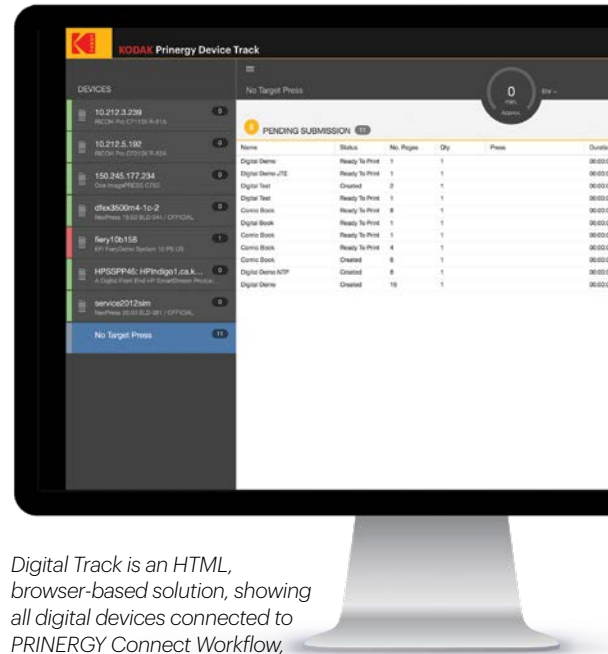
KODAK Prinergy Device Track

DEVICES

10.212.3.239 0
RICOH Pro C7110S R-81A

10.212.5.192 0
RICOH Pro C7210X R-83A

150.245.177.234 0
Oce imagePRESS C750

dfex3500m4-1c-2 0
NexPress 19.03 BLD 044 / OFFICIAL

fiery10b158 1
EFI Fiery Server System 10 PS US

HPSSPP46: HPIndigo1.ca.k... 0
A Digital Front End HP SmartStream Produc...

service2012sim 0
NexPress 20.03 BLD 081 / OFFICIAL

No Target Press 11

No Target Press

0
min
Approx

8hr

PENDING SUBMISSION 11

| Name | Status | No. Pages | Qty | Press | Duratio |
|---|---|---|---|---|---|
| Digital Demo | Ready To Print | 1 | 1 | | 00:00:0 |
| Digital Demo JTE | Ready To Print | 1 | 1 | | 00:00:0 |
| Digital Test | Created | 2 | 1 | | 00:00:0 |
| Digital Test | Ready To Print | 1 | 1 | | 00:00:0 |
| Comic Book | Ready To Print | 8 | 1 | | 00:00:0 |
| Digital Book | Ready To Print | 1 | 1 | | 00:00:0 |
| Comic Book | Ready To Print | 1 | 1 | | 00:00:0 |
| Digital Book | Ready To Print | 4 | 1 | | 00:00:0 |
| Comic Book | Created | 8 | 1 | | 00:00:0 |
| Digital Demo NTP | Created | 8 | 1 | | 00:00:0 |
| Digital Demo | Created | 16 | 1 | | 00:00:0 |

Digital Track is an HTML, browser-based solution, showing all digital devices connected to PRINERGY Connect Workflow,